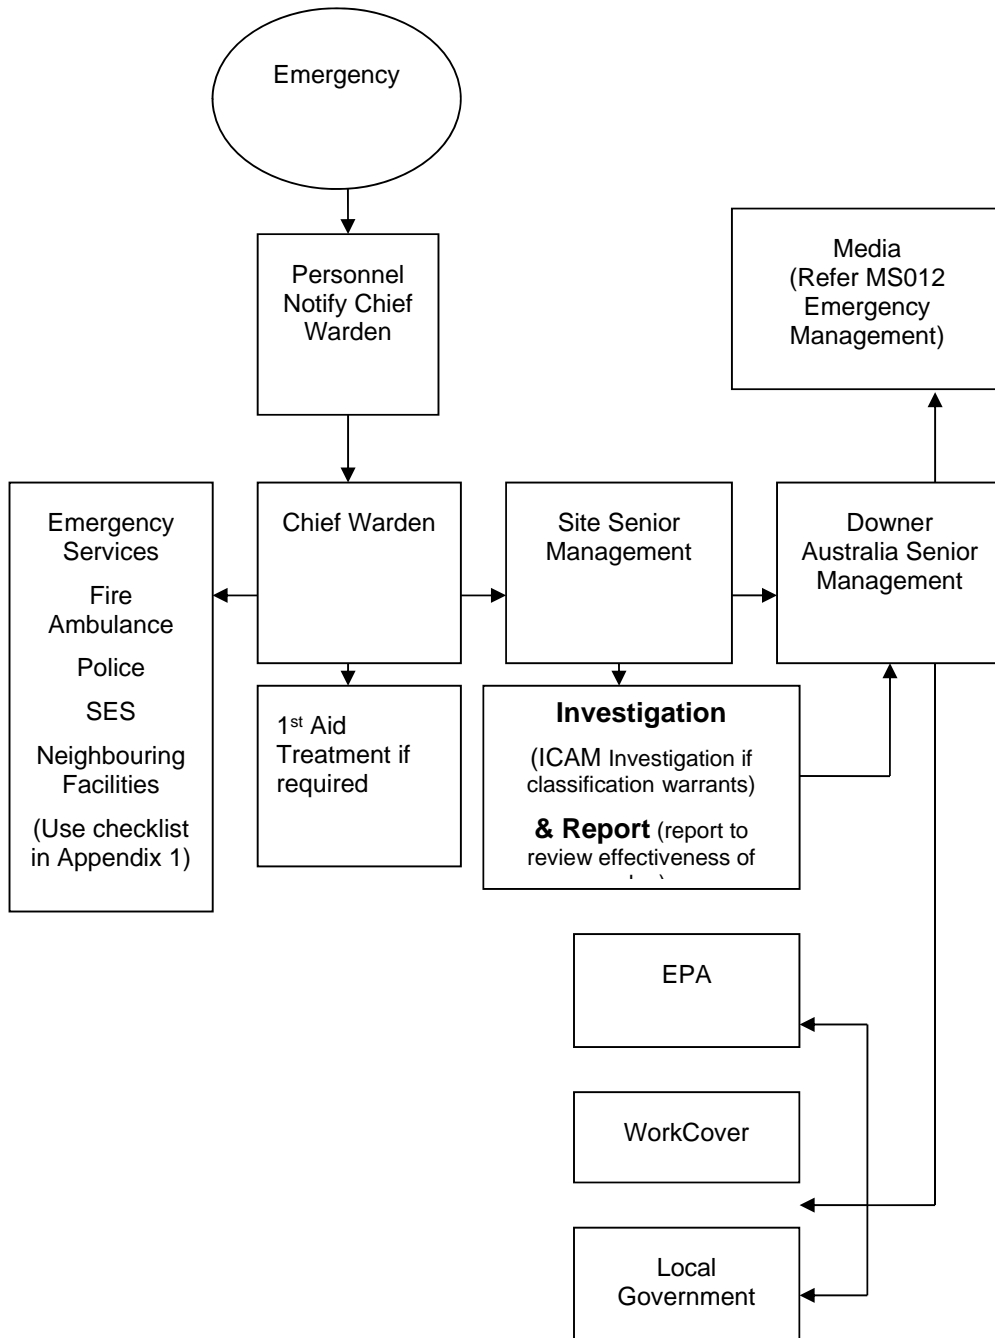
Emergency

Personnel Notify Chief Warden

Media (Refer MS012 Emergency Management)

Emergency Services

Fire Ambulance

Police

SES

Neighbouring Facilities

(Use checklist in Appendix 1)

Chief Warden

Site Senior Management

Downer Australia Senior Management

1$^{st}$ Aid Treatment if required

**Investigation**

(ICAM Investigation if classification warrants)

**& Report** (report to review effectiveness of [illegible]

EPA

WorkCover

Local Government